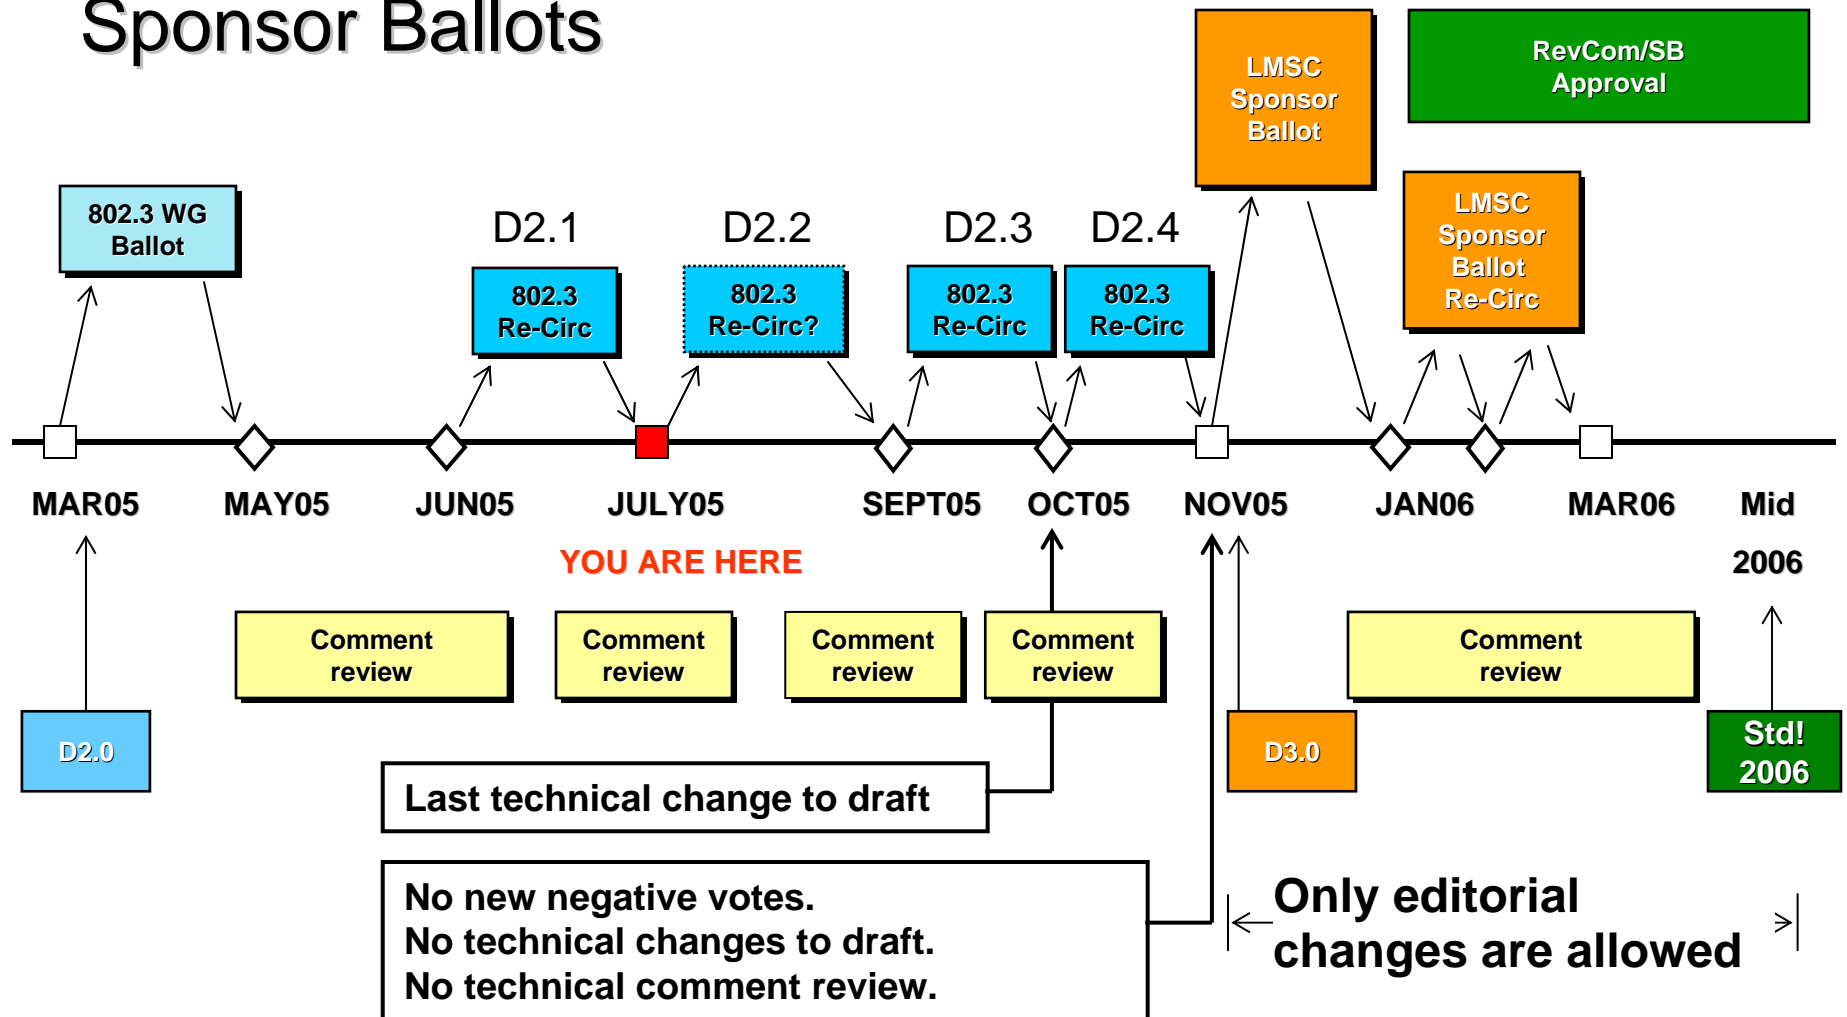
Sponsor Ballots

LMSC Sponsor Ballot

RevCom/SB Approval

802.3 WG Ballot

D2.1

D2.2

D2.3

D2.4

802.3 Re-Circ

802.3 Re-Circ?

802.3 Re-Circ

802.3 Re-Circ

LMSC Sponsor Ballot Re-Circ

MAR05

MAY05

JUN05

JULY05

SEPT05

OCT05

NOV05

JAN06

MAR06

Mid 2006

YOU ARE HERE

Comment review

Comment review

Comment review

Comment review

Comment review

D2.0

D3.0

Std! 2006

Last technical change to draft

No new negative votes.
No technical changes to draft.
No technical comment review.

Only editorial changes are allowed